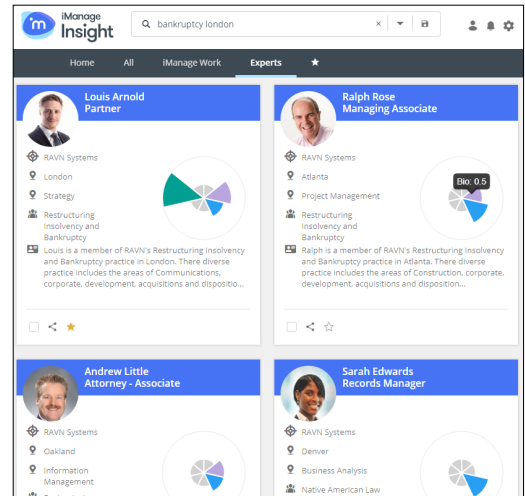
iManage Insight

bankruptcy london

×

Home

All

iManage Work

Experts

★

Louis Arnold
Partner

RAVN Systems

London

Strategy

Restructuring Insolvency and Bankruptcy

Louis is a member of RAVN's Restructuring Insolvency and Bankruptcy practice in London. There diverse practice includes the areas of Communications, corporate, development, acquisitions and dispositio...

Ralph Rose
Managing Associate

RAVN Systems

Atlanta

Project Management

Restructuring Insolvency and Bankruptcy

Bio: 0.5

Ralph is a member of RAVN's Restructuring Insolvency and Bankruptcy practice in Atlanta. There diverse practice includes the areas of Construction, corporate, development, acquisitions and disposition...

Andrew Little
Attorney - Associate

RAVN Systems

Oakland

Information Management

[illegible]

Sarah Edwards
Records Manager

RAVN Systems

Denver

Business Analysis

Native American Law